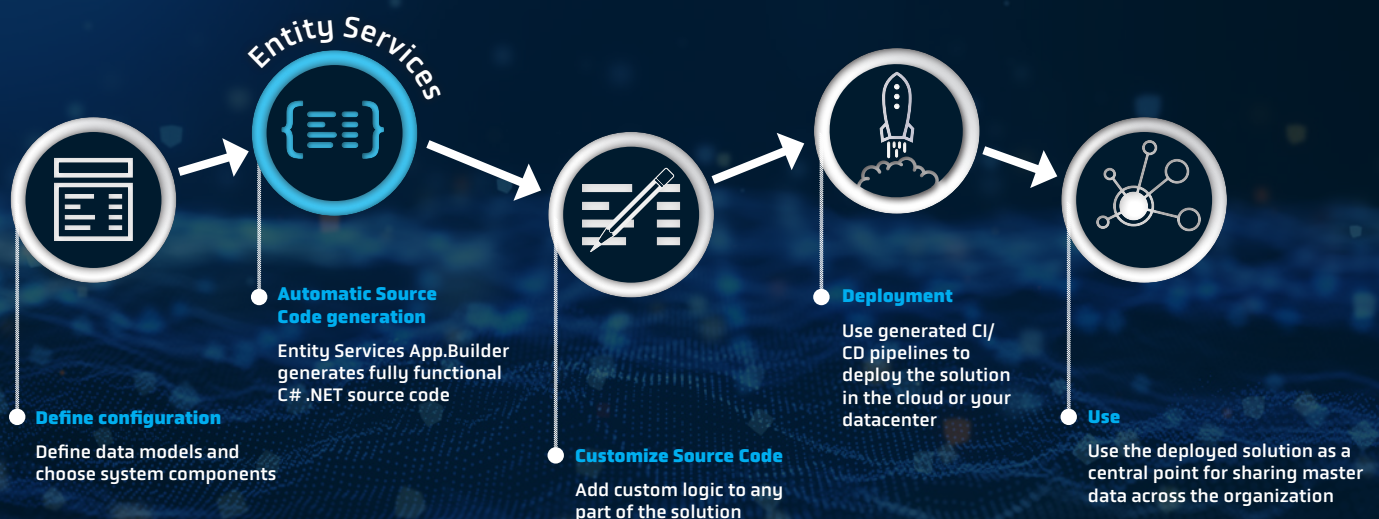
Entity Services

Automatic Source Code generation

Entity Services App.Builder generates fully functional C# .NET source code

Define configuration

Define data models and choose system components

Customize Source Code

Add custom logic to any part of the solution

Deployment

Use generated CI/ CD pipelines to deploy the solution in the cloud or your datacenter

Use

Use the deployed solution as a central point for sharing master data across the organization